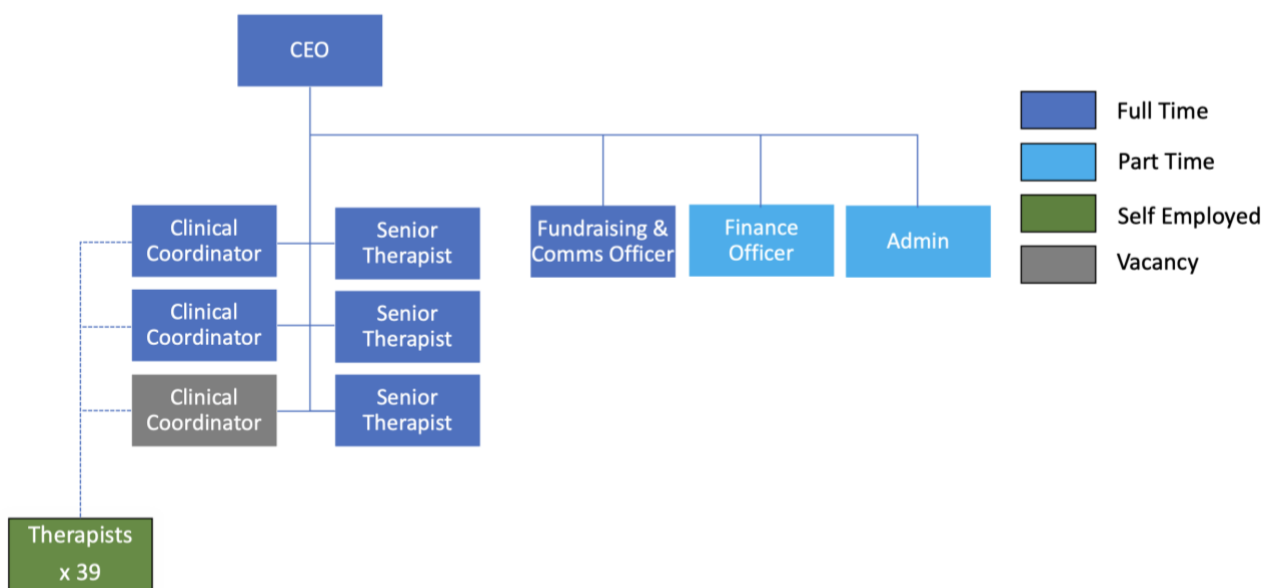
CEO

Clinical Coordinator

Senior Therapist

Clinical Coordinator

Senior Therapist

Clinical Coordinator

Senior Therapist

Fundraising & Comms Officer

Finance Officer

Admin

Therapists x 39

Full Time

Part Time

Self Employed

Vacancy